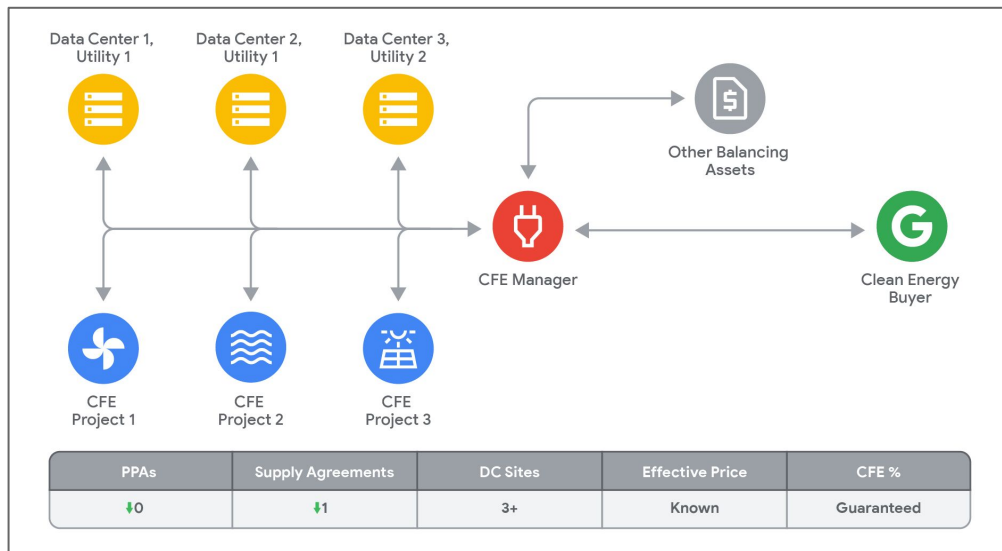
Data Center 1, Utility 1

Data Center 2, Utility 1

Data Center 3, Utility 2

Other Balancing Assets

CFE Manager

Clean Energy Buyer

CFE Project 1

CFE Project 2

CFE Project 3

| PPAs | Supply Agreements | DC Sites | Effective Price | CFE % |
|---|---|---|---|---|
| ↓0 | ↓1 | 3+ | Known | Guaranteed |